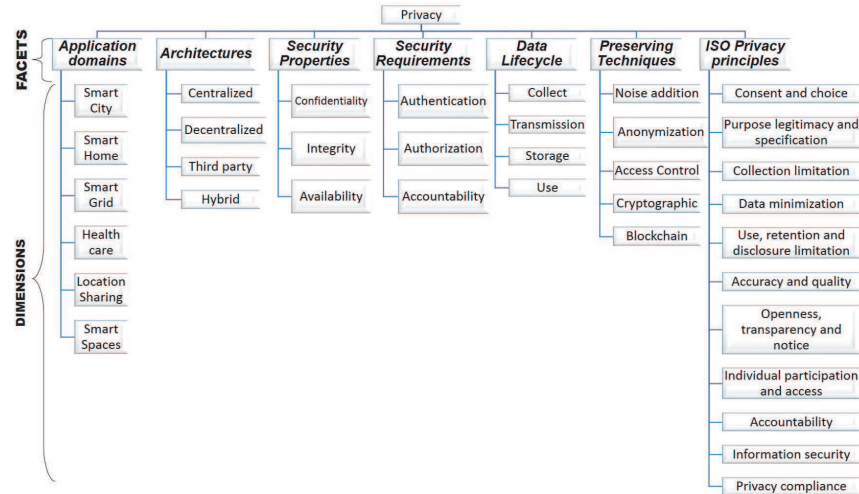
Privacy

FACETS

DIMENSIONS

Application domains

Smart City

Smart Home

Smart Grid

Health care

Location Sharing

Smart Spaces

Architectures

Centralized

Decentralized

Third party

Hybrid

Security Properties

Confidentiality

Integrity

Availability

Security Requirements

Authentication

Authorization

Accountability

Data Lifecycle

Collect

Transmission

Storage

Use

Preserving Techniques

Noise addition

Anonymization

Access Control

Cryptographic

Blockchain

ISO Privacy principles

Consent and choice

Purpose legitimacy and specification

Collection limitation

Data minimization

Use, retention and disclosure limitation

Accuracy and quality

Openness, transparency and notice

Individual participation and access

Accountability

Information security

Privacy compliance